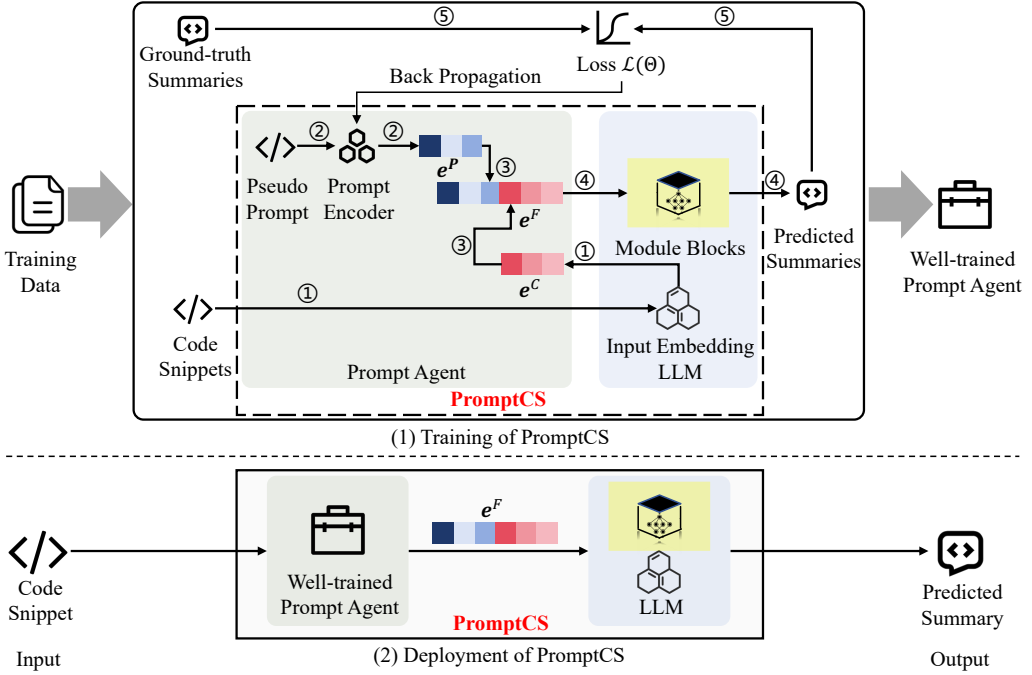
Ground-truth Summaries

⑤

Loss $\mathcal{L}(\Theta)$

⑤

Back Propagation

Training Data

Pseudo Prompt

②

Prompt Encoder

②

$e^P$

③

$e^F$

③

$e^C$

①

④

Module Blocks

④

Predicted Summaries

Well-trained Prompt Agent

Code Snippets

①

Input Embedding LLM

Prompt Agent

PromptCS

(1) Training of PromptCS

Code Snippet

Input

Well-trained Prompt Agent

$e^F$

LLM

PromptCS

Predicted Summary

Output

(2) Deployment of PromptCS